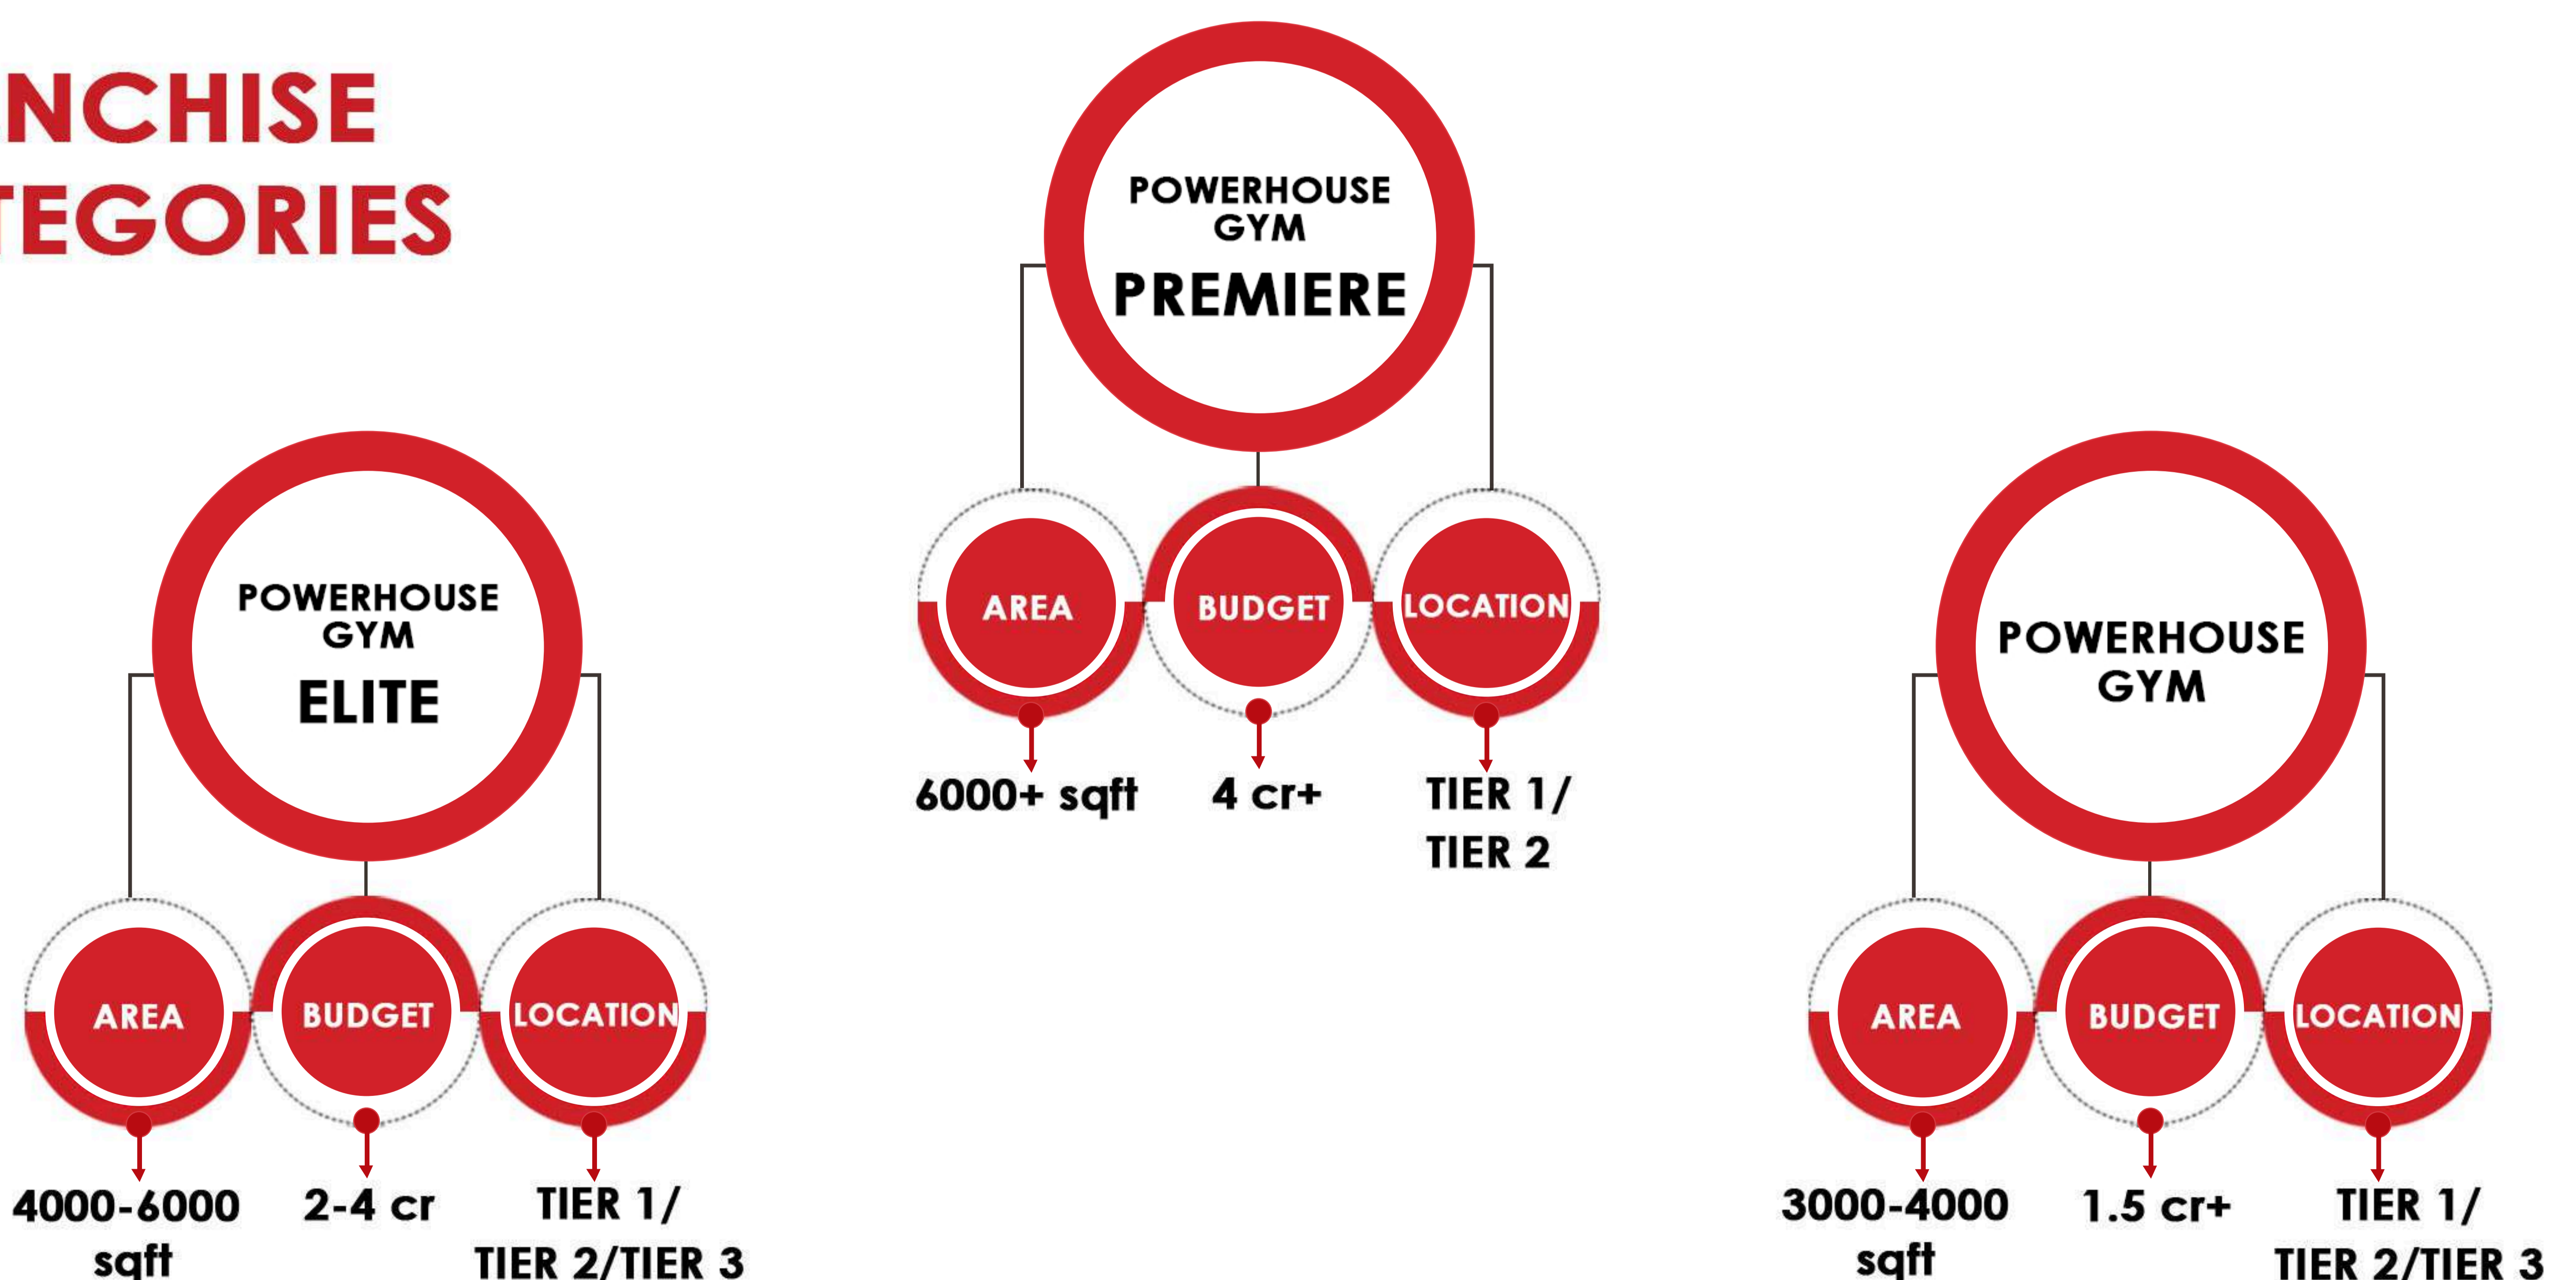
NCHISE
TEGORIES

POWERHOUSE GYM
PREMIERE

AREA
BUDGET
LOCATION

6000+ sqft
4 cr+
TIER 1/ TIER 2

POWERHOUSE GYM
ELITE

AREA
BUDGET
LOCATION

4000-6000 sqft
2-4 cr
TIER 1/ TIER 2/TIER 3

POWERHOUSE GYM

AREA
BUDGET
LOCATION

3000-4000 sqft
1.5 cr+
TIER 1/ TIER 2/TIER 3